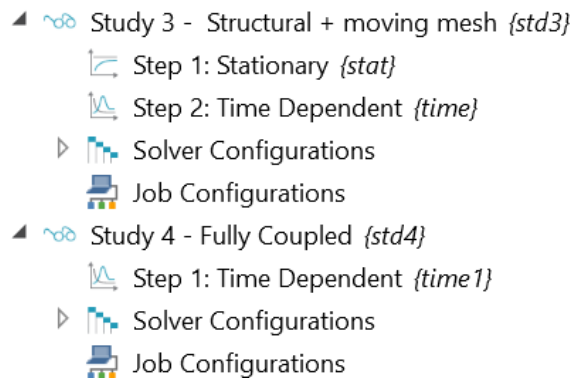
Study 3 - Structural + moving mesh {std3}
Step 1: Stationary {stat}
Step 2: Time Dependent {time}
Solver Configurations
Job Configurations
Study 4 - Fully Coupled {std4}
Step 1: Time Dependent {time1}
Solver Configurations
Job Configurations